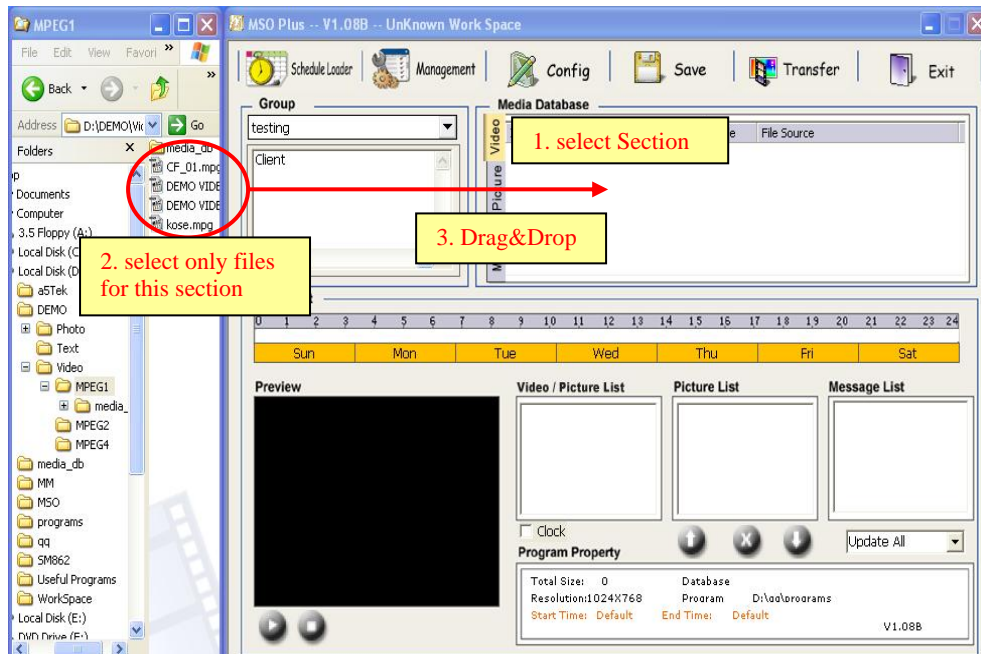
MPEG1

File Edit View Favori »

Back

Address D:\DEMO\Vi Go

Folders ×

p
Documents
Computer
3.5 Floppy (A:)
Local Disk (C
Local Disk (D
a5Tek
DEMO
Photo
Text
Video
MPEG1
media_
MPEG2
MPEG4
media_db
MM
MSO
programs
qq
SM862
Useful Programs
WorkSpace
Local Disk (E:)
DVD Drive (F:)

media_db
CF_01.mpg
DEMO VIDE
DEMO VIDE
kose.mpg

MSO Plus -- V1.08B -- UnKnown Work Space

Schedule Loader Management Config Save Transfer Exit

Group
testing
Client

Media Database
Video Picture M
e File Source

1. select Section

2. select only files for this section

3. Drag&Drop

0 1 2 3 4 5 6 7 8 9 10 11 12 13 14 15 16 17 18 19 20 21 22 23 24

| Sun | Mon | Tue | Wed | Thu | Fri | Sat |
|---|---|---|---|---|---|---|

Preview

Video / Picture List

Picture List

Message List

Clock

Program Property

Update All

Total Size: 0 Database
Resolution:1024X768 Program D:\qq\programs
Start Time: Default End Time: Default
V1.08B